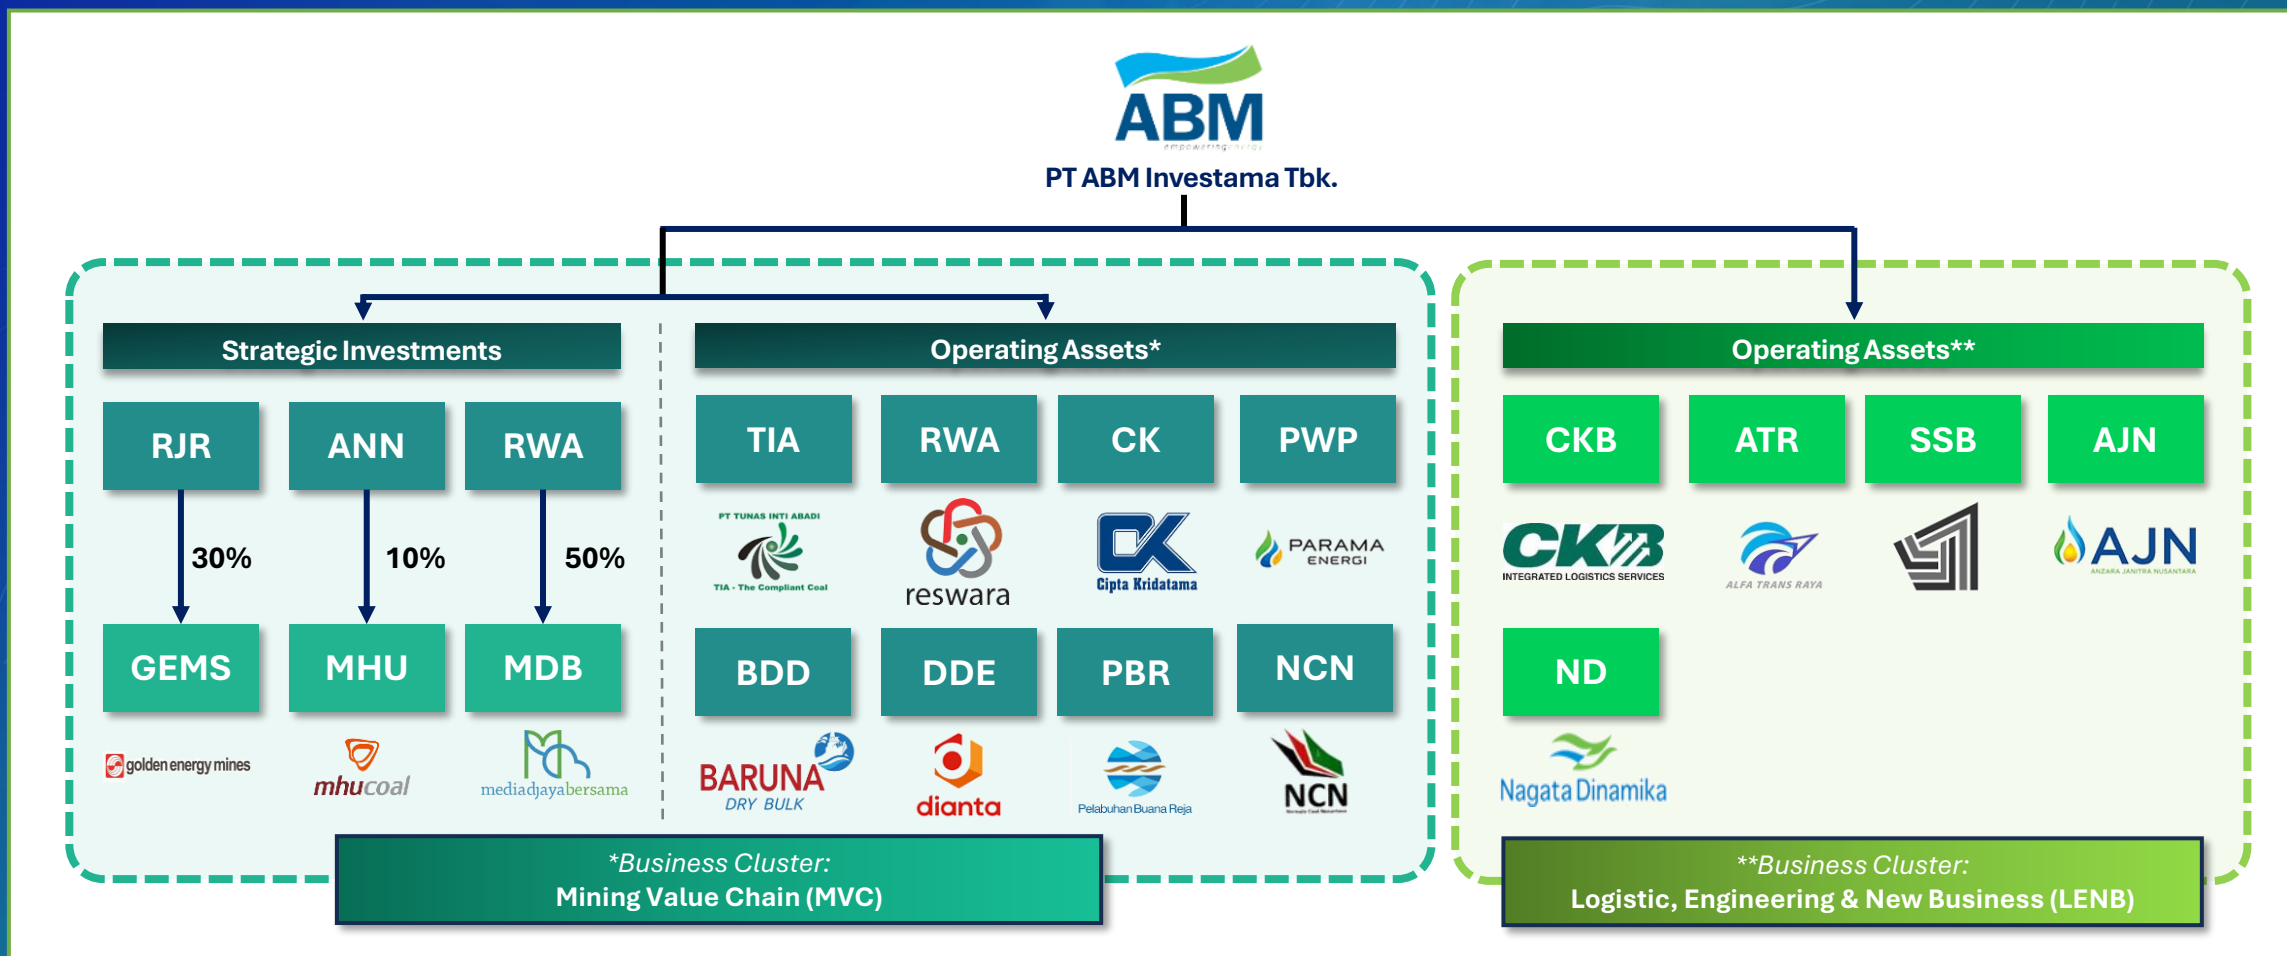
ABM
empowering energy
PT ABM Investama Tbk.

Strategic Investments

RJR
30%
GEMS
golden energy mines

ANN
10%
MHU
mhucoal

RWA
50%
MDB
mediadjayabersama

Operating Assets*

TIA
PT TUNAS INTI ABADI
TIA - The Compliant Coal

RWA
reswara

CK
Cipta Kridatama

PWP
PARAMA ENERGI

BDD
BARUNA DRY BULK

DDE
dianta

PBR
Pelabuhan Buana Reja

NCN
NCN

Operating Assets**

CKB
CKB INTEGRATED LOGISTICS SERVICES

ATR
ALFA TRANS RAYA

SSB

AJN
AJN
ANZARA JANITRA NUSANTARA

ND
Nagata Dinamika

*Business Cluster:
Mining Value Chain (MVC)

**Business Cluster:
Logistic, Engineering & New Business (LENB)